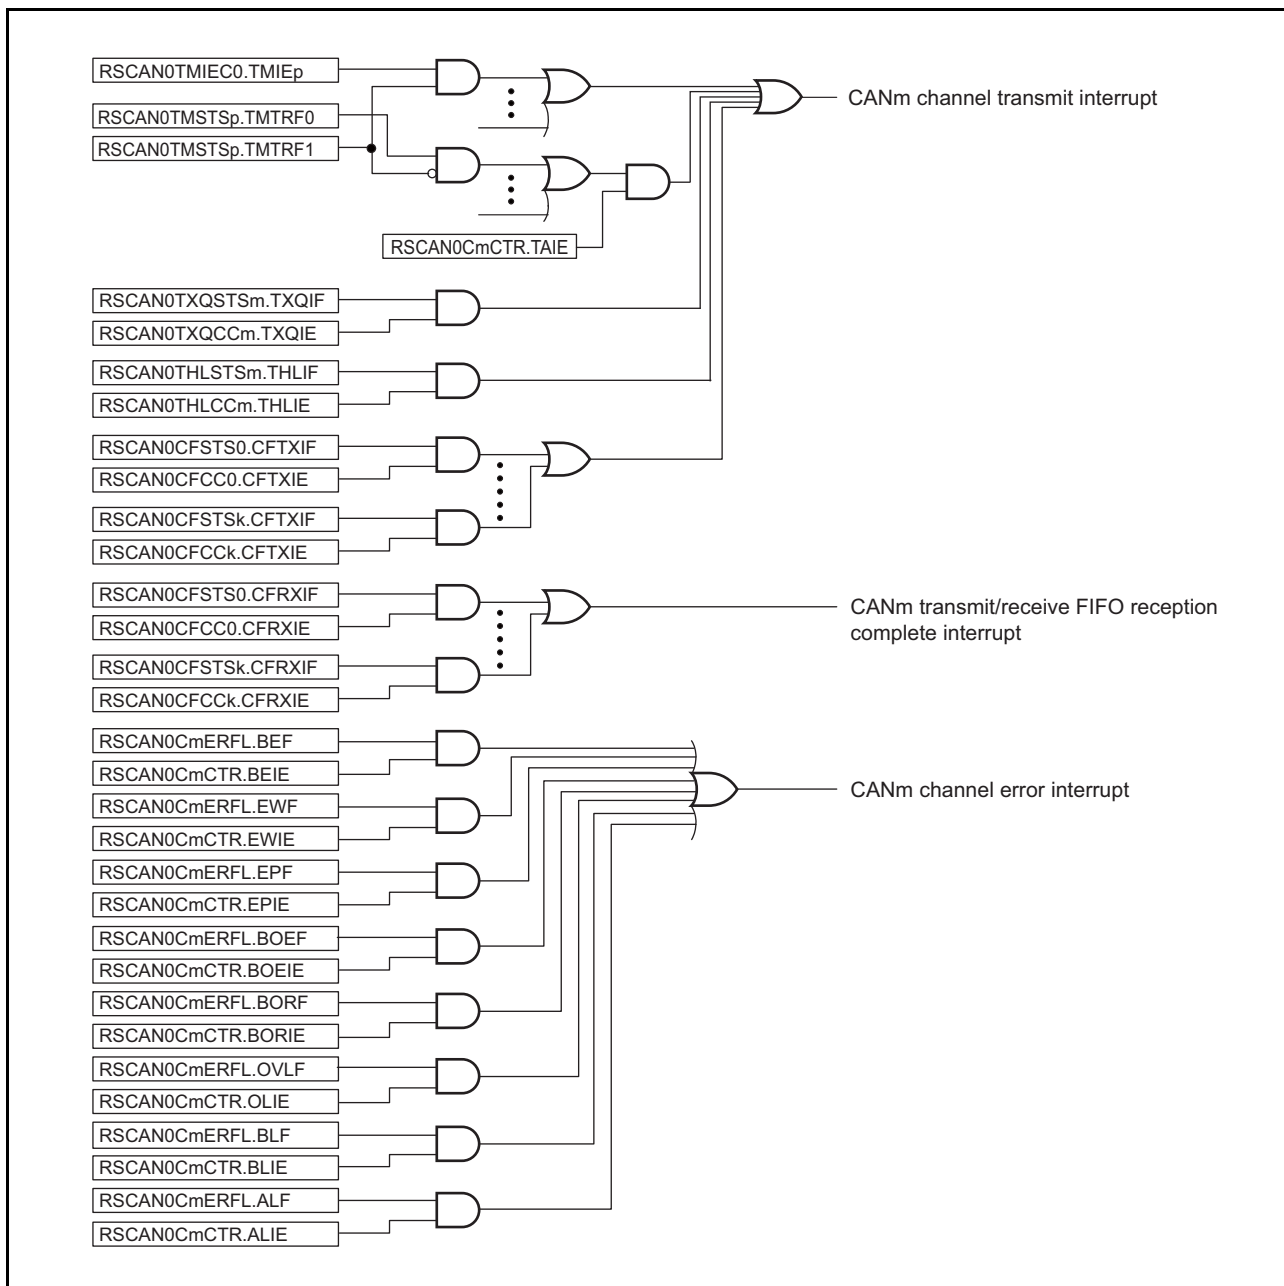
RSCAN0TMIEC0.TMIEp

RSCAN0TMSTSp.TMTRF0

RSCAN0TMSTSp.TMTRF1

RSCAN0CmCTR.TAIE

CANm channel transmit interrupt

RSCAN0TXQSTSm.TXQIF

RSCAN0TXQCCm.TXQIE

RSCAN0THLSTSm.THLIF

RSCAN0THLCCm.THLIE

RSCAN0CFSTS0.CFTXIF

RSCAN0CFCC0.CFTXIE

RSCAN0CFSTSk.CFTXIF

RSCAN0CFCCk.CFTXIE

RSCAN0CFSTS0.CFRXIF

RSCAN0CFCC0.CFRXIE

RSCAN0CFSTSk.CFRXIF

RSCAN0CFCCk.CFRXIE

CANm transmit/receive FIFO reception complete interrupt

RSCAN0CmERFL.BEF

RSCAN0CmCTR.BEIE

RSCAN0CmERFL.EWF

RSCAN0CmCTR.EWIE

RSCAN0CmERFL.EPF

RSCAN0CmCTR.EPIE

RSCAN0CmERFL.BOEF

RSCAN0CmCTR.BOEIE

RSCAN0CmERFL.BORF

RSCAN0CmCTR.BORIE

RSCAN0CmERFL.OVLF

RSCAN0CmCTR.OLIE

RSCAN0CmERFL.BLF

RSCAN0CmCTR.BLIE

RSCAN0CmERFL.ALF

RSCAN0CmCTR.ALIE

CANm channel error interrupt